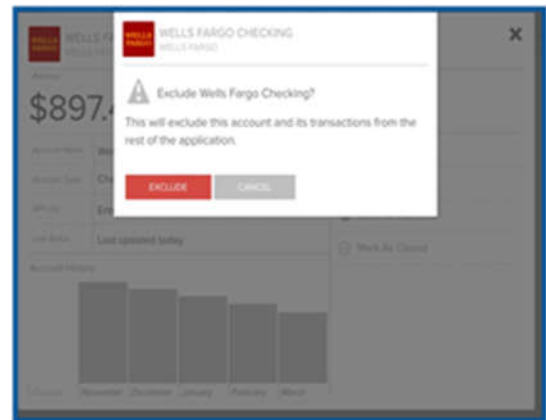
WELLS FARGO

WELLS FA

$897.4

Account Name We

Account Type Ch

Last Sync Last updated today

Account History

November December January February March

Mark As Closed

WELLS FARGO

WELLS FARGO CHECKING

WELLS FARGO

Exclude Wells Fargo Checking?

This will exclude this account and its transactions from the rest of the application.

EXCLUDE

CANCEL